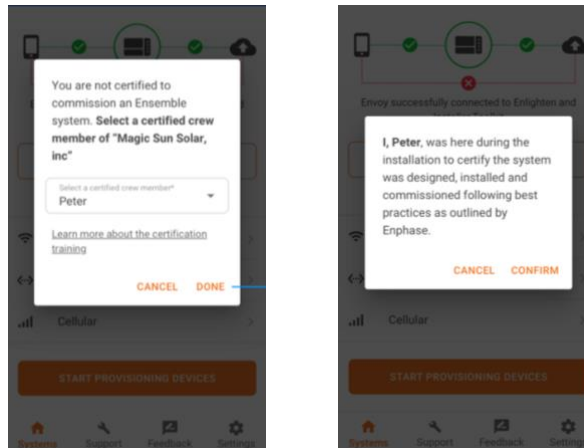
You are not certified to commission an Ensemble system. Select a certified crew member of "Magic Sun Solar, inc"

Select a certified crew member*
Peter

Learn more about the certification training

CANCEL DONE

Cellular

START PROVISIONING DEVICES

Systems Support Feedback Settings

Envoy successfully connected to Enlighten and

I, Peter, was here during the installation to certify the system was designed, installed and commissioned following best practices as outlined by Enphase.

CANCEL CONFIRM

Cellular

START PROVISIONING DEVICES

Systems Support Feedback Settings